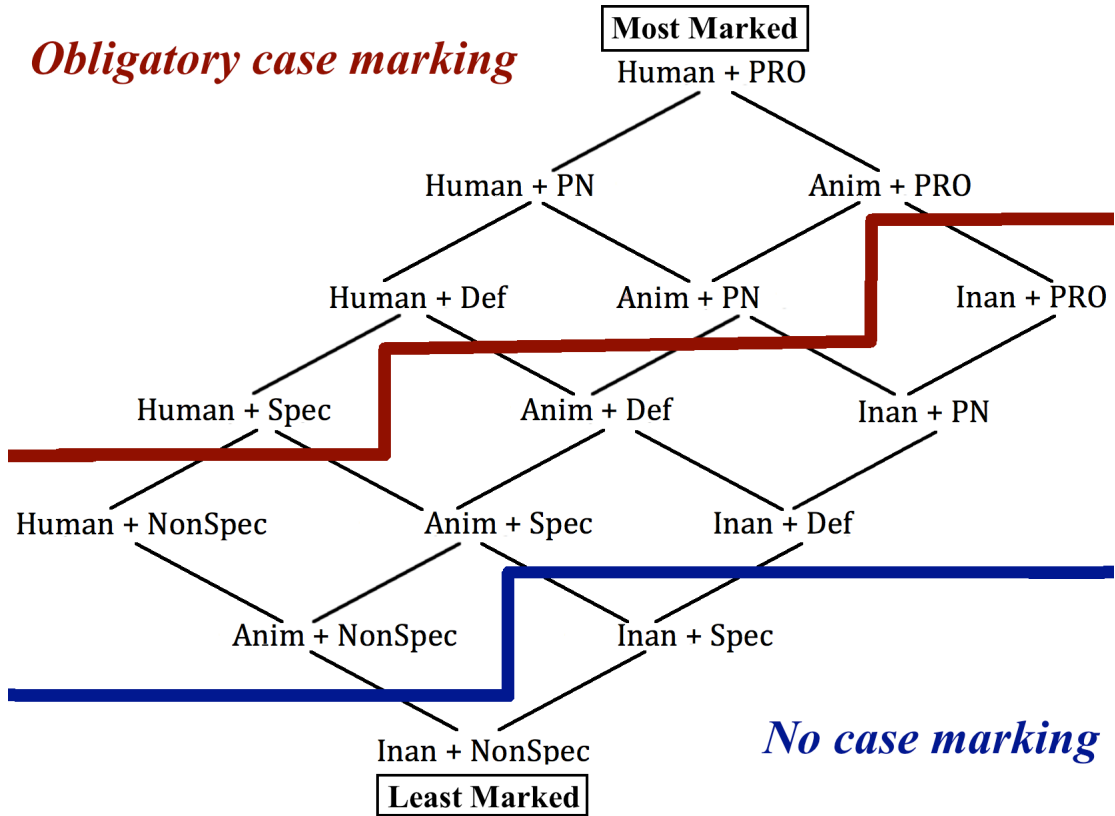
Most Marked

Obligatory case marking

Human + PRO

Human + PN

Anim + PRO

Human + Def

Anim + PN

Inan + PRO

Human + Spec

Anim + Def

Inan + PN

Human + NonSpec

Anim + Spec

Inan + Def

Anim + NonSpec

Inan + Spec

No case marking

Inan + NonSpec

Least Marked